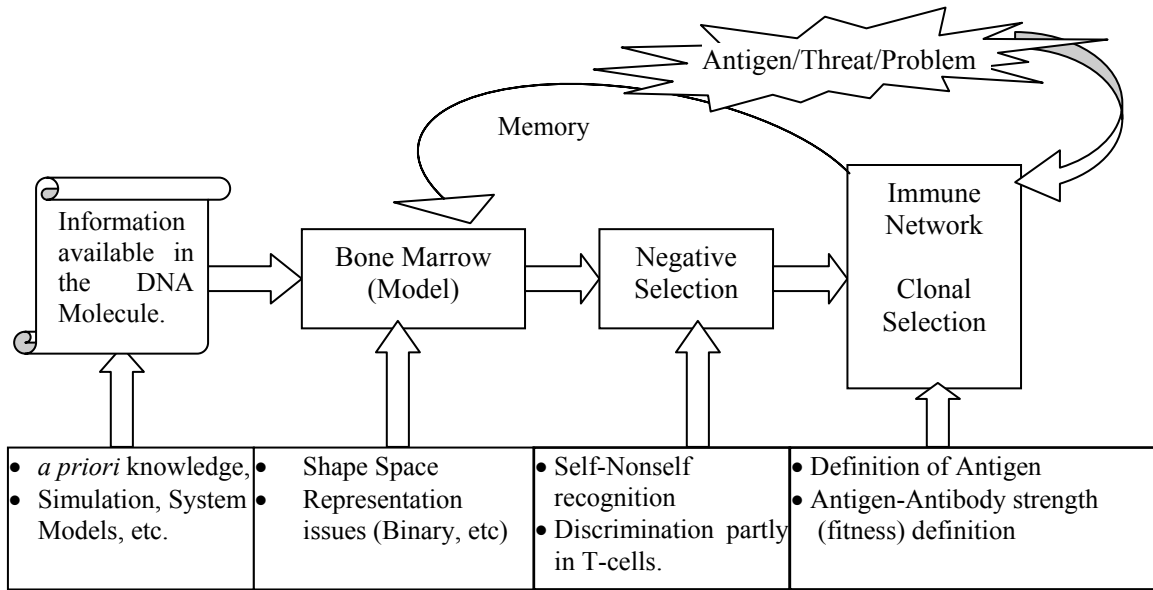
Antigen/Threat/Problem

Memory

Information available in the DNA Molecule.

Bone Marrow (Model)

Negative Selection

Immune Network

Clonal Selection

| • *a priori* knowledge, • Simulation, System Models, etc. | • Shape Space • Representation issues (Binary, etc) | • Self-Nonself recognition • Discrimination partly in T-cells. | • Definition of Antigen • Antigen-Antibody strength (fitness) definition |
|---|---|---|---|